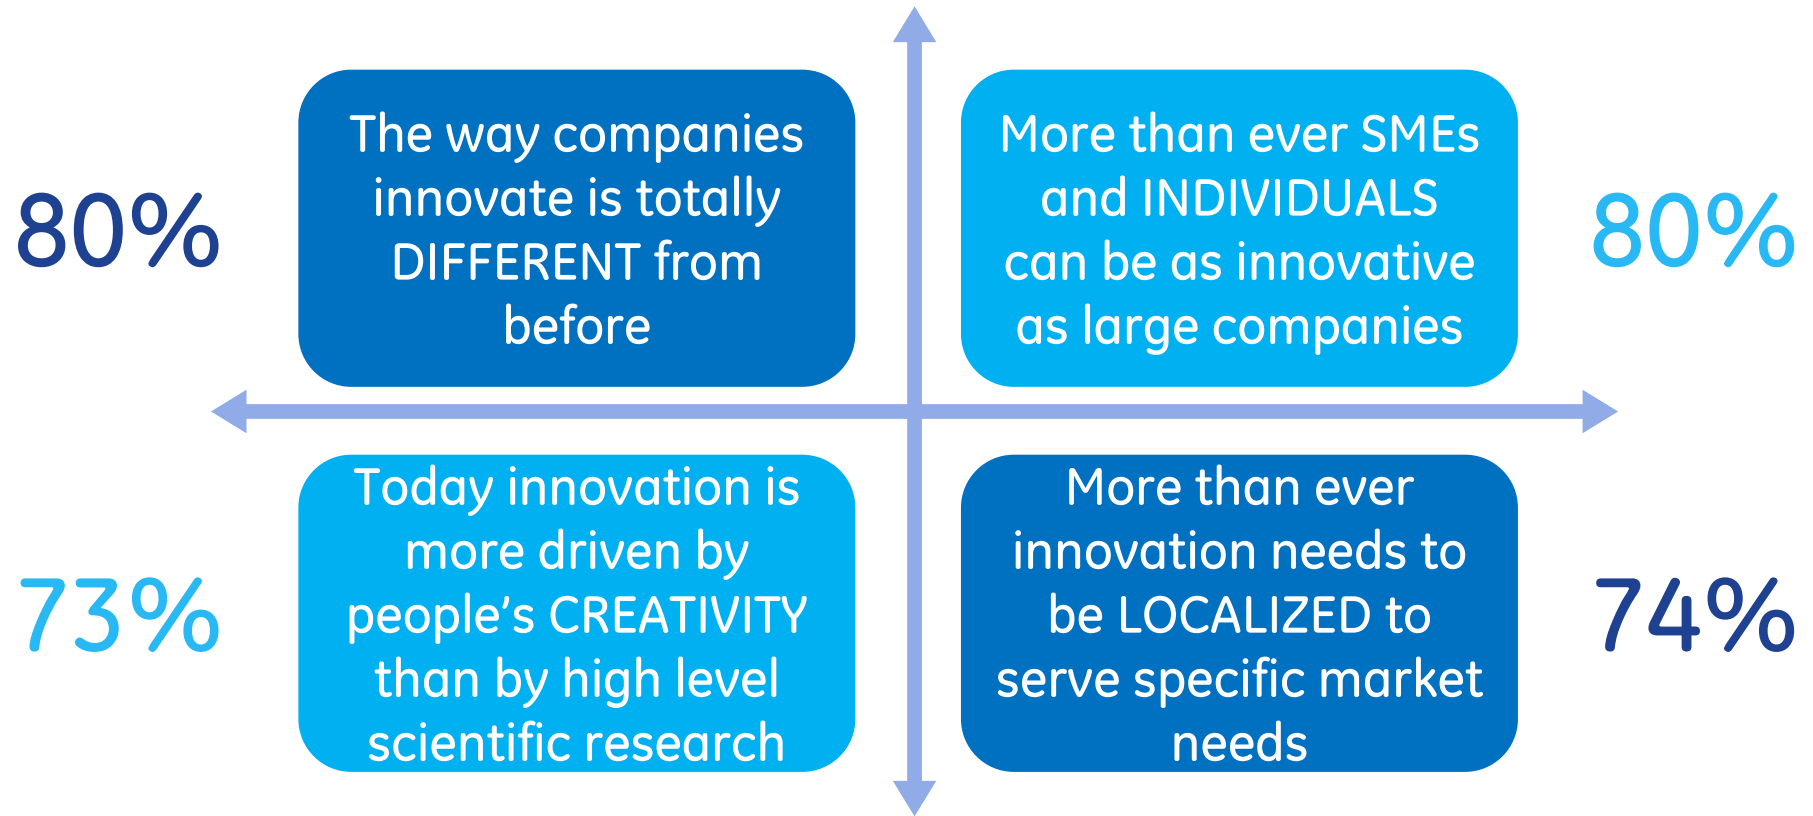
80%

The way companies innovate is totally DIFFERENT from before

More than ever SMEs and INDIVIDUALS can be as innovative as large companies

80%

73%

Today innovation is more driven by people’s CREATIVITY than by high level scientific research

More than ever innovation needs to be LOCALIZED to serve specific market needs

74%